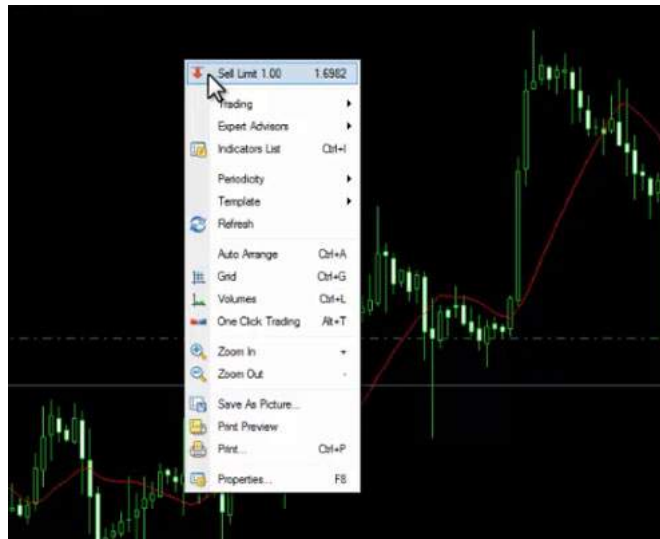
Sell Limit 1.00 1.6982
Trading
Expert Advisors
Indicators List Ctrl+I
Periodicity
Template
Refresh
Auto Arrange Ctrl+A
Grid Ctrl+G
Volumes Ctrl+L
One Click Trading Alt+T
Zoom In +
Zoom Out -
Save As Picture...
Print Preview
Print... Ctrl+P
Properties... F8